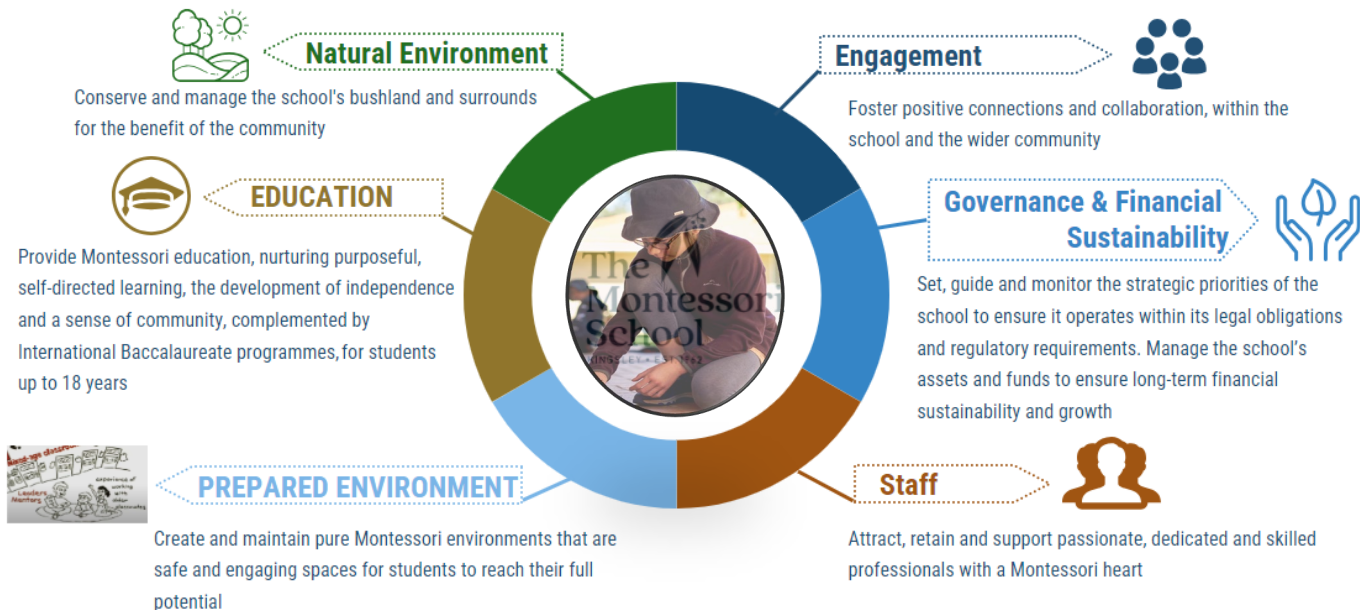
Natural Environment

Conserve and manage the school's bushland and surrounds for the benefit of the community

Engagement

Foster positive connections and collaboration, within the school and the wider community

EDUCATION

Provide Montessori education, nurturing purposeful, self-directed learning, the development of independence and a sense of community, complemented by International Baccalaureate programmes, for students up to 18 years

The Montessori School
KINGSLEY • EST 1982

Governance & Financial Sustainability

Set, guide and monitor the strategic priorities of the school to ensure it operates within its legal obligations and regulatory requirements. Manage the school's assets and funds to ensure long-term financial sustainability and growth

PREPARED ENVIRONMENT

Create and maintain pure Montessori environments that are safe and engaging spaces for students to reach their full potential

Staff

Attract, retain and support passionate, dedicated and skilled professionals with a Montessori heart